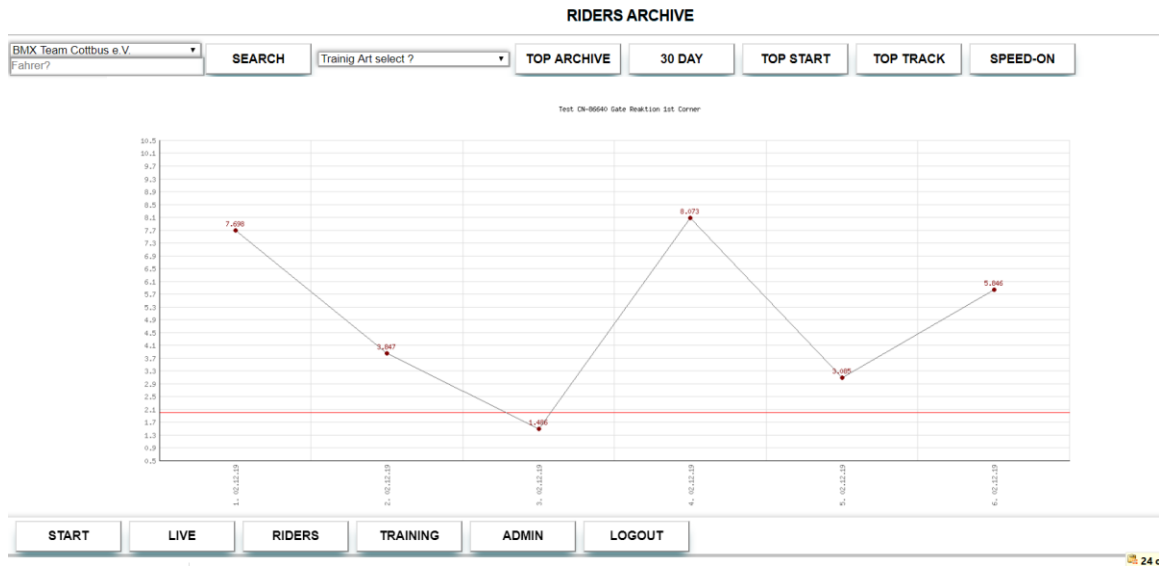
RIDERS ARCHIVE

BMX Team Cottbus e.V.
Fahrer?
SEARCH
Trainig Art select ?
TOP ARCHIVE
30 DAY
TOP START
TOP TRACK
SPEED-ON

Test CN-86640 Gate Reaktion 1st Corner

10.5
10.1
9.7
9.3
8.9
8.5
8.1
7.7
7.3
6.9
6.5
6.1
5.7
5.3
4.9
4.5
4.1
3.7
3.3
2.9
2.5
2.1
1.7
1.3
0.9
0.5

7.698
3.847
1.486
8.073
3.085
5.846

1. 02.12.19
2. 02.12.19
3. 02.12.19
4. 02.12.19
5. 02.12.19
6. 02.12.19

START
LIVE
RIDERS
TRAINING
ADMIN
LOGOUT

24 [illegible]